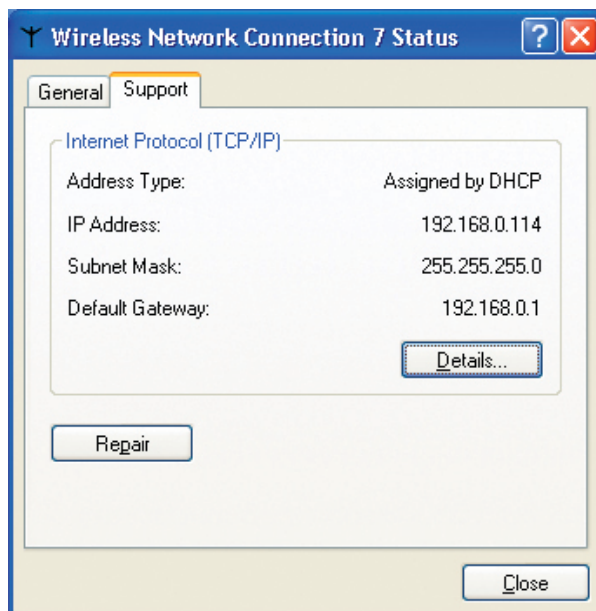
Wireless Network Connection 7 Status

General | Support

Internet Protocol (TCP/IP)

| | |
|---|---|
| Address Type: | Assigned by DHCP |
| IP Address: | 192.168.0.114 |
| Subnet Mask: | 255.255.255.0 |
| Default Gateway: | 192.168.0.1 |

Details...

Repair

Close